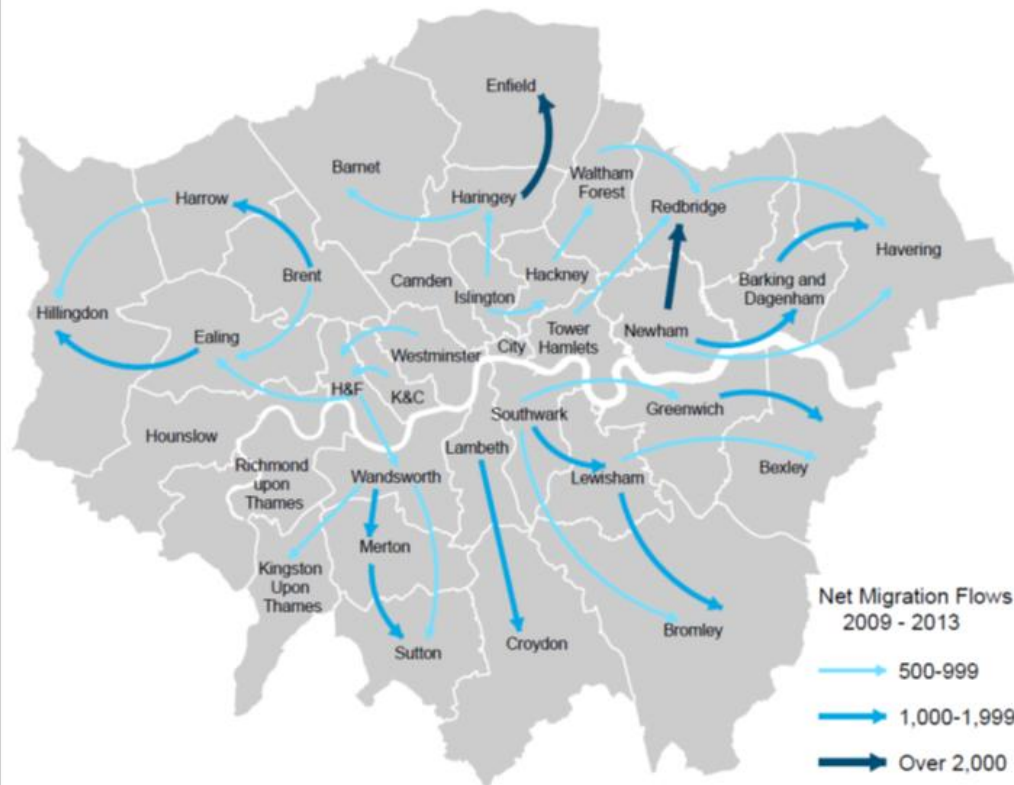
Enfield
Barnet
Haringey
Waltham Forest
Redbridge
Harrow
Havering
Brent
Camden
Hackney
Barking and Dagenham
Islington
Hillingdon
Ealing
Westminster
City
Tower Hamlets
Newham
H&F
K&C
Southwark
Greenwich
Hounslow
Lambeth
Richmond upon Thames
Wandsworth
Lewisham
Bexley
Merton
Kingston Upon Thames
Net Migration Flows 2009 - 2013
Bromley
Sutton
Croydon
500-999
1,000-1,999
Over 2,000